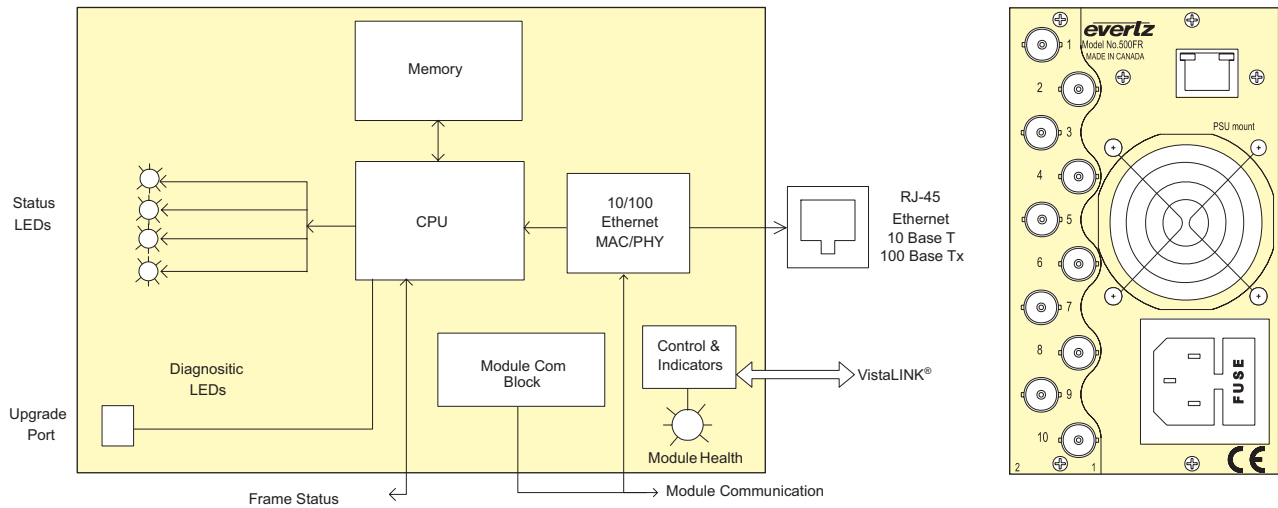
Memory

Status LEDs

CPU

10/100 Ethernet MAC/PHY

RJ-45 Ethernet 10 Base T 100 Base Tx

Diagnositic LEDs

Module Com Block

Control & Indicators

VistaLINK®

Upgrade Port

Module Health

Frame Status

Module Communication

evertz
Model No.500FR
MADE IN CANADA

1
2
3
4
5
6
7
8
9
10

PSU mount

FUSE

2
1

CE